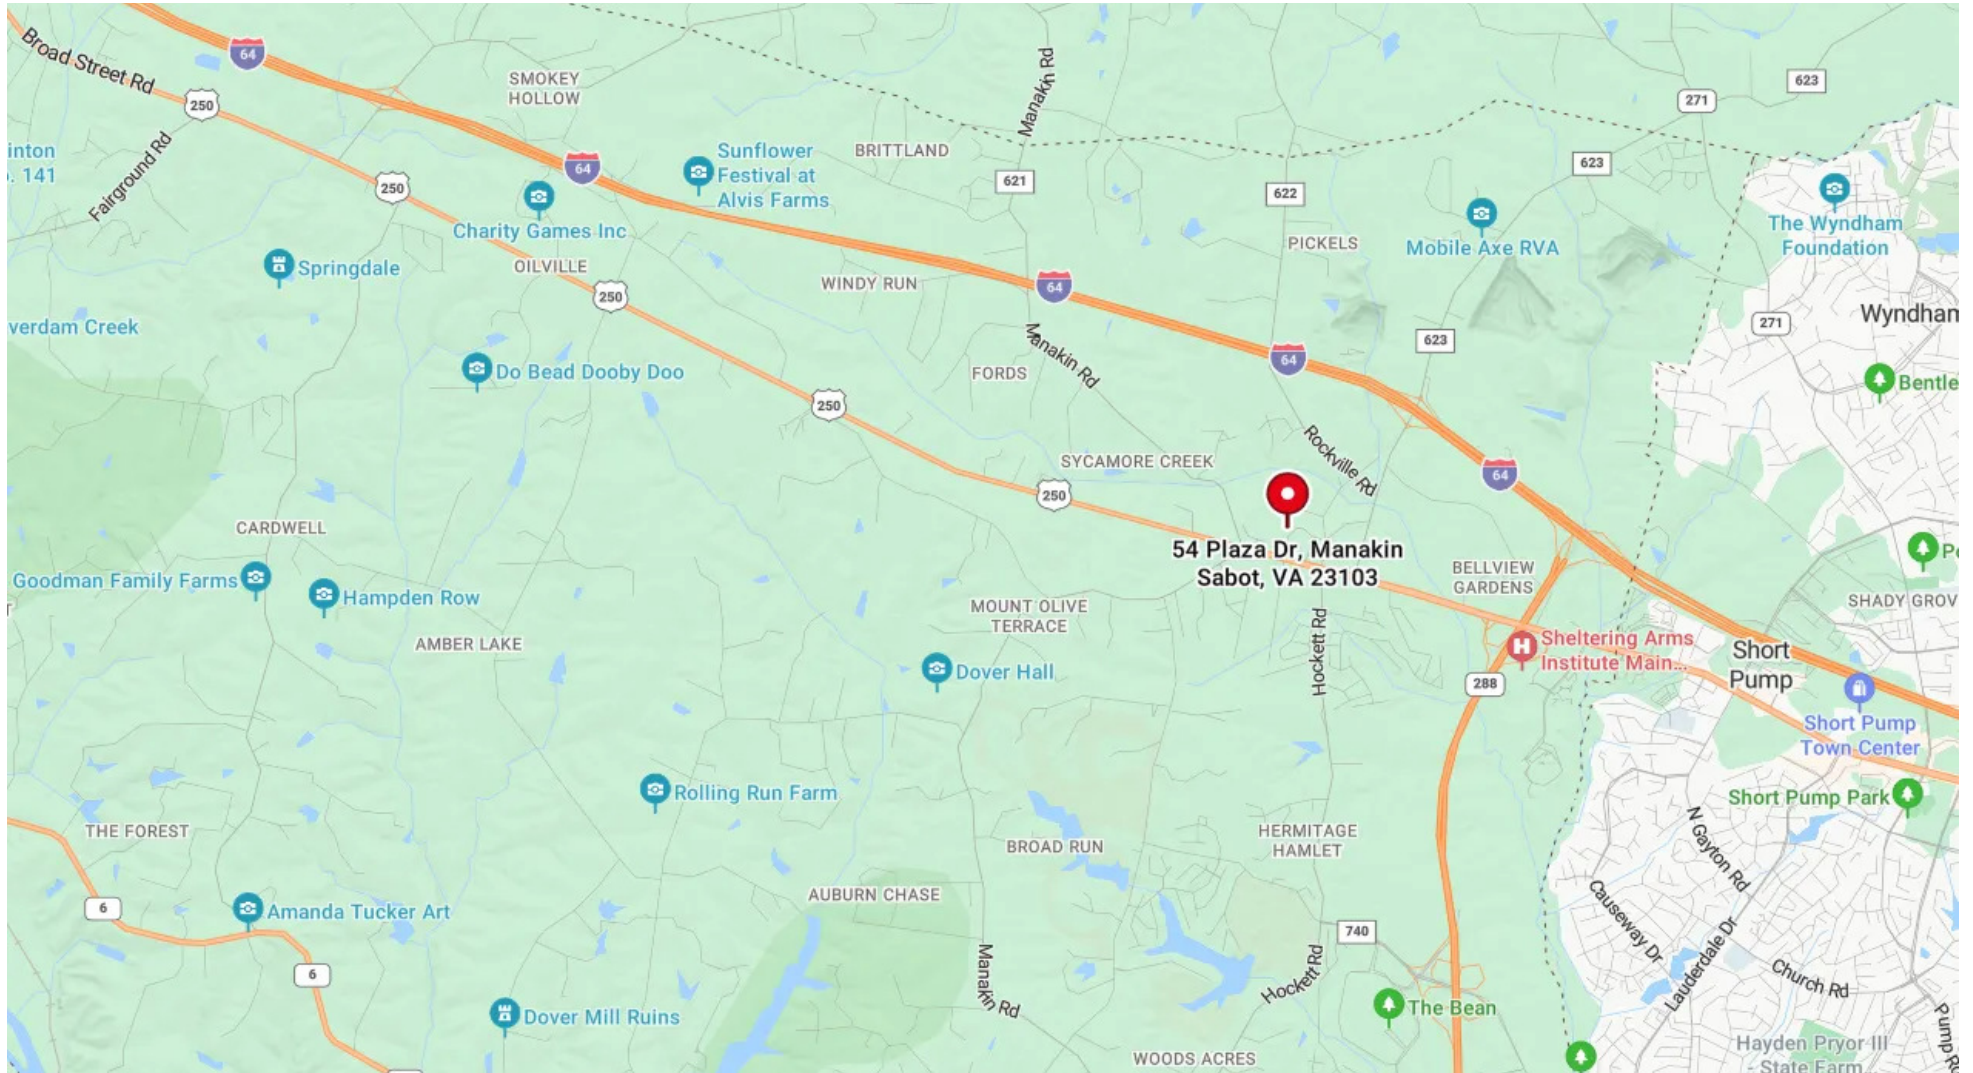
Broad Street Rd
64
250
SMOKEY HOLLOW
Manakin Rd
623
271
inton
. 141
Fairground Rd
250
64
Sunflower Festival at Alvis Farms
BRITTLAND
621
622
623
Charity Games Inc
PICKELS
Mobile Axe RVA
The Wyndham Foundation
Springdale
OILVILLE
250
WINDY RUN
64
271
Wyndham
verdam Creek
623
64
Do Bead Dooby Doo
Manakin Rd
FORDS
Bentle
250
Rockville Rd
SYCAMORE CREEK
64
250
CARDWELL
54 Plaza Dr, Manakin Sabot, VA 23103
BELLVIEW GARDENS
Pe
Goodman Family Farms
Hampden Row
MOUNT OLIVE TERRACE
SHADY GROV
Hockett Rd
Sheltering Arms Institute Main...
Short Pump
AMBER LAKE
Dover Hall
288
Short Pump Town Center
Rolling Run Farm
Short Pump Park
N Gayton Rd
THE FOREST
HERMITAGE HAMLET
BROAD RUN
6
AUBURN CHASE
Causeway Dr
Amanda Tucker Art
6
740
Lauderdale Dr
Church Rd
Manakin Rd
Hockett Rd
The Bean
Dover Mill Ruins
WOODS ACRES
Hayden Pryor III State Farm
Pump Rd